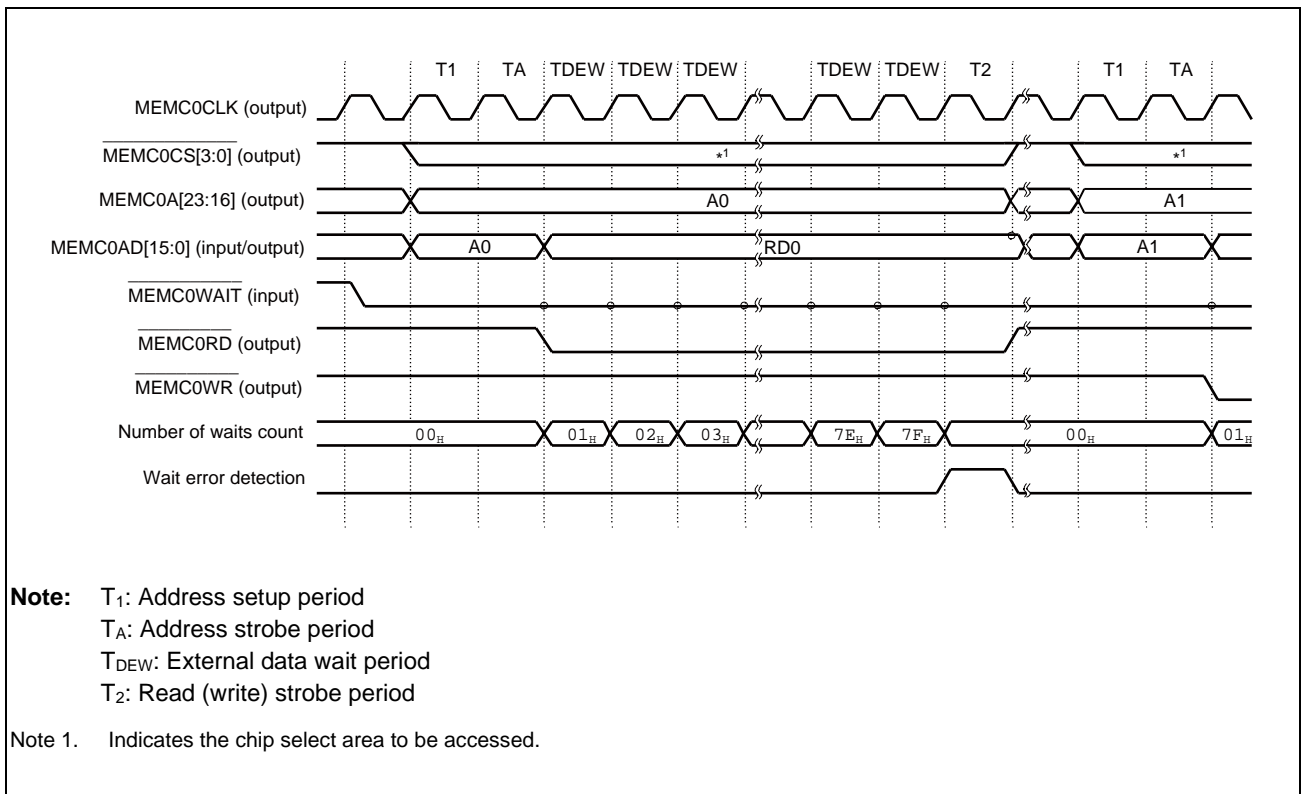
T1 TA TDEW TDEW TDEW TDEW TDEW T2 T1 TA

MEMC0CLK (output)

$\overline{\text{MEMC0CS[3:0]}}$ (output)

*1

*1

MEMC0A[23:16] (output)

A0

A1

MEMC0AD[15:0] (input/output)

A0

RD0

A1

$\overline{\text{MEMC0WAIT}}$ (input)

$\overline{\text{MEMC0RD}}$ (output)

$\overline{\text{MEMC0WR}}$ (output)

Number of waits count

$00_H$ $01_H$ $02_H$ $03_H$ $7E_H$ $7F_H$ $00_H$ $01_H$

Wait error detection

**Note:** $T_1$: Address setup period
$T_A$: Address strobe period
$T_{DEW}$: External data wait period
$T_2$: Read (write) strobe period

Note 1. Indicates the chip select area to be accessed.